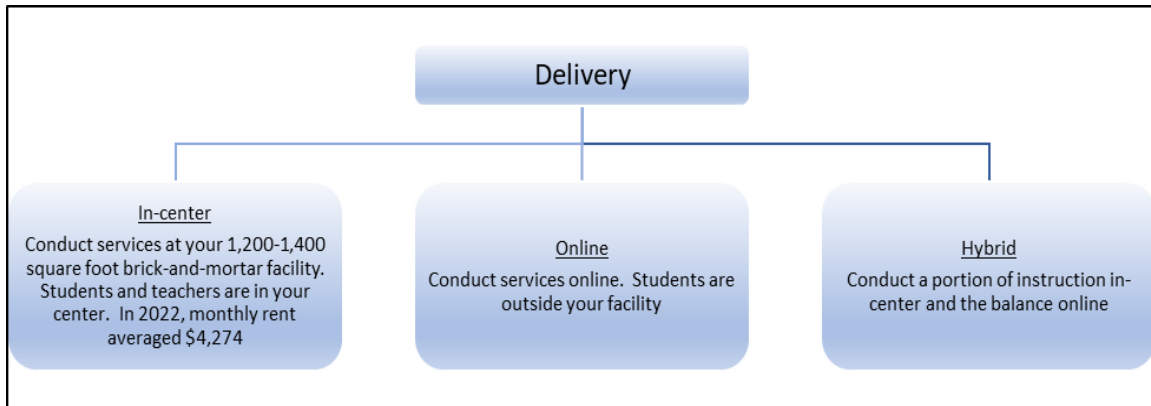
Delivery

In-center
Conduct services at your 1,200-1,400 square foot brick-and-mortar facility. Students and teachers are in your center. In 2022, monthly rent averaged $4,274

Online
Conduct services online. Students are outside your facility

Hybrid
Conduct a portion of instruction in-center and the balance online